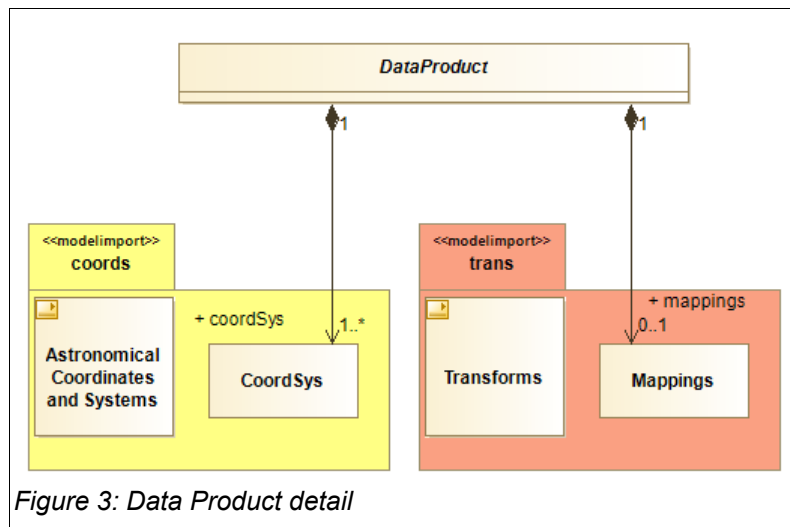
DataProduct

1

1

<<modelimport>>
coords

Astronomical Coordinates and Systems

+ coordSys

1..*

CoordSys

<<modelimport>>
trans

Transforms

+ mappings

0..1

Mappings

Figure 3: Data Product detail